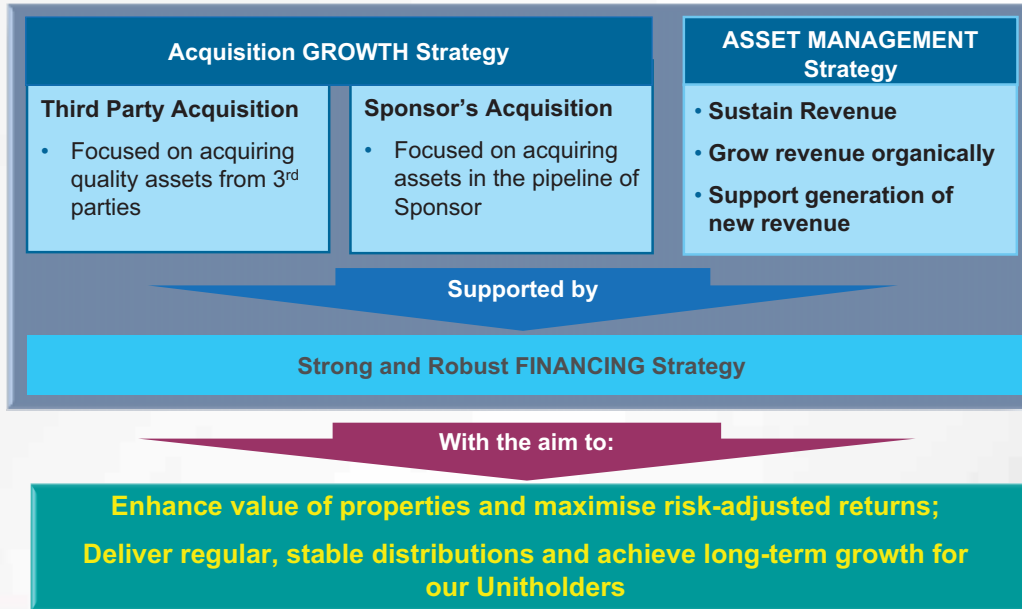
Acquisition GROWTH Strategy

Third Party Acquisition

• Focused on acquiring quality assets from 3$^{rd}$ parties

Sponsor's Acquisition

• Focused on acquiring assets in the pipeline of Sponsor

ASSET MANAGEMENT Strategy

• Sustain Revenue

• Grow revenue organically

• Support generation of new revenue

Supported by

Strong and Robust FINANCING Strategy

With the aim to:

Enhance value of properties and maximise risk-adjusted returns;

Deliver regular, stable distributions and achieve long-term growth for our Unitholders